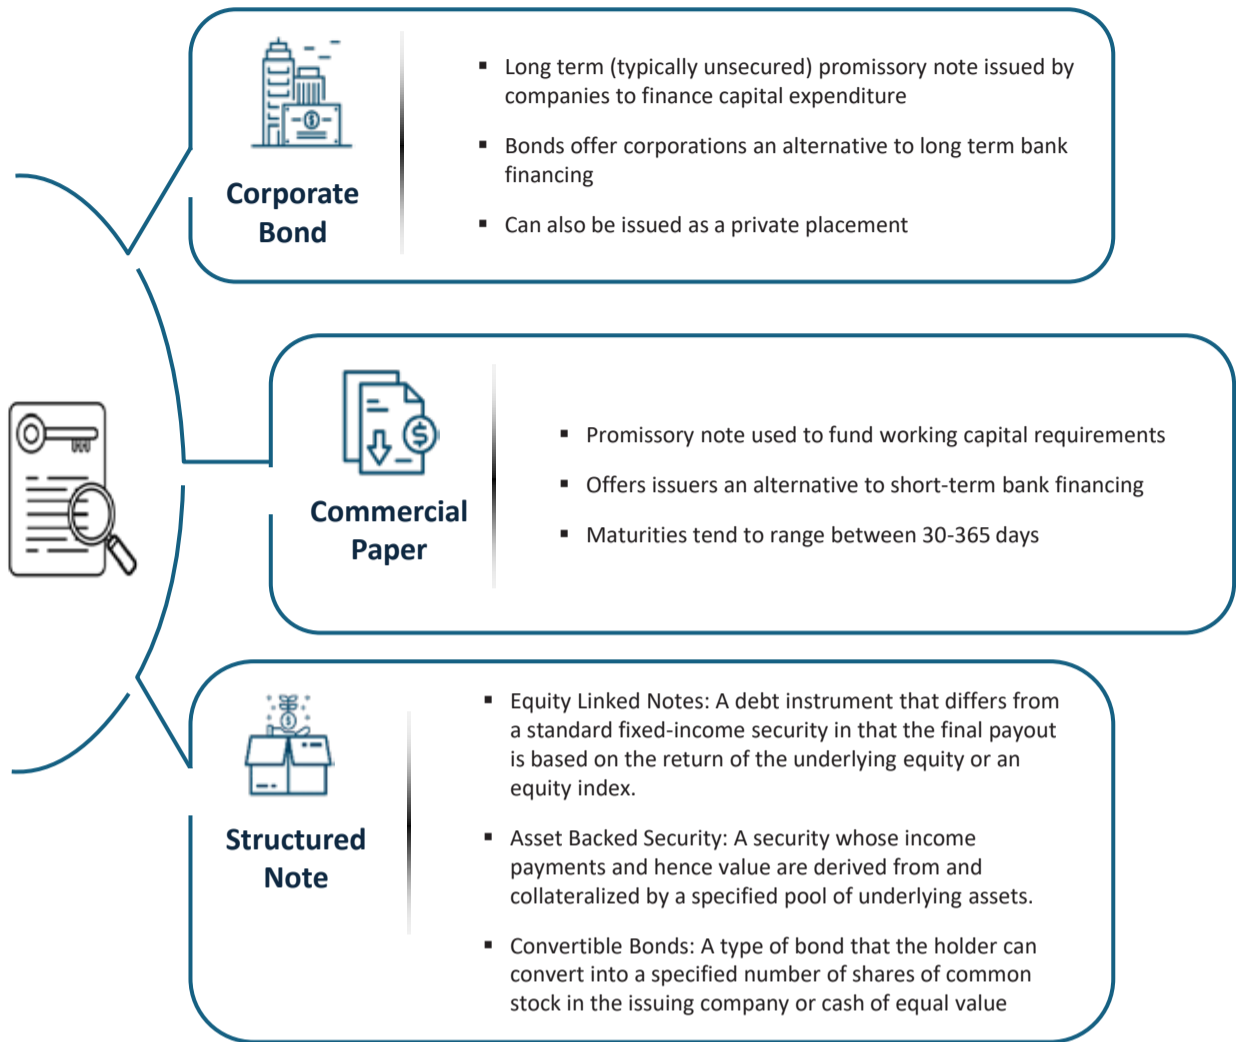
Corporate Bond

▪ Long term (typically unsecured) promissory note issued by companies to finance capital expenditure

▪ Bonds offer corporations an alternative to long term bank financing

▪ Can also be issued as a private placement

Commercial Paper

▪ Promissory note used to fund working capital requirements

▪ Offers issuers an alternative to short-term bank financing

▪ Maturities tend to range between 30-365 days

Structured Note

▪ Equity Linked Notes: A debt instrument that differs from a standard fixed-income security in that the final payout is based on the return of the underlying equity or an equity index.

▪ Asset Backed Security: A security whose income payments and hence value are derived from and collateralized by a specified pool of underlying assets.

▪ Convertible Bonds: A type of bond that the holder can convert into a specified number of shares of common stock in the issuing company or cash of equal value